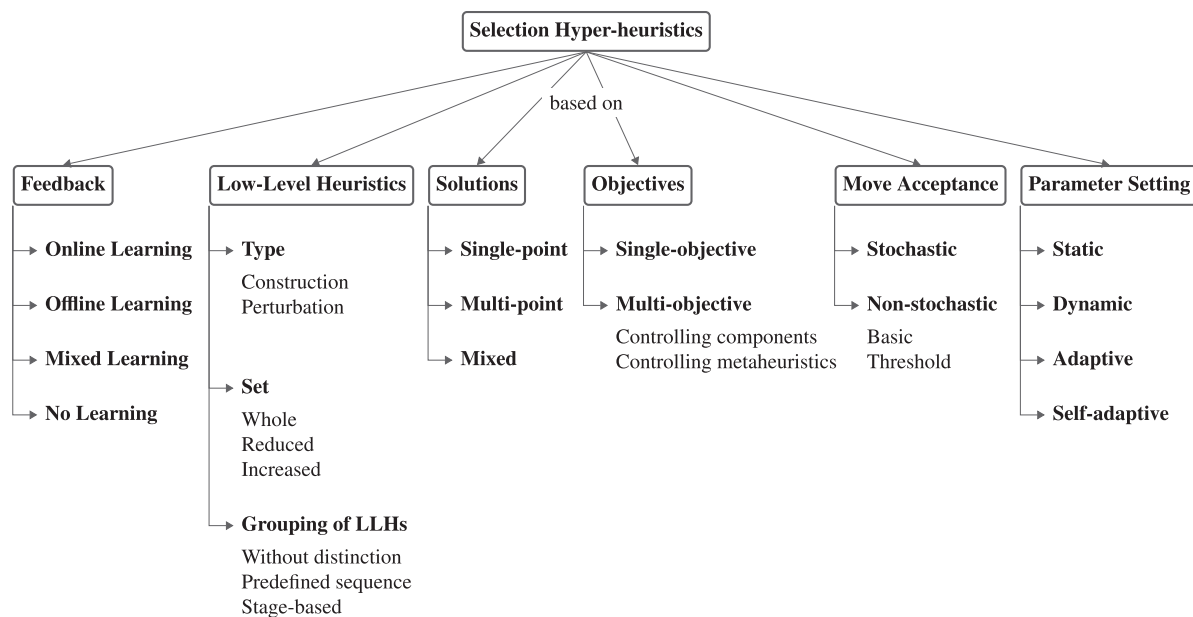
Selection Hyper-heuristics

based on

Feedback

Online Learning

Offline Learning

Mixed Learning

No Learning

Low-Level Heuristics

Type

Construction
Perturbation

Set

Whole
Reduced
Increased

Grouping of LLHs

Without distinction
Predefined sequence
Stage-based

Solutions

Single-point

Multi-point

Mixed

Objectives

Single-objective

Multi-objective

Controlling components
Controlling metaheuristics

Move Acceptance

Stochastic

Non-stochastic

Basic
Threshold

Parameter Setting

Static

Dynamic

Adaptive

Self-adaptive